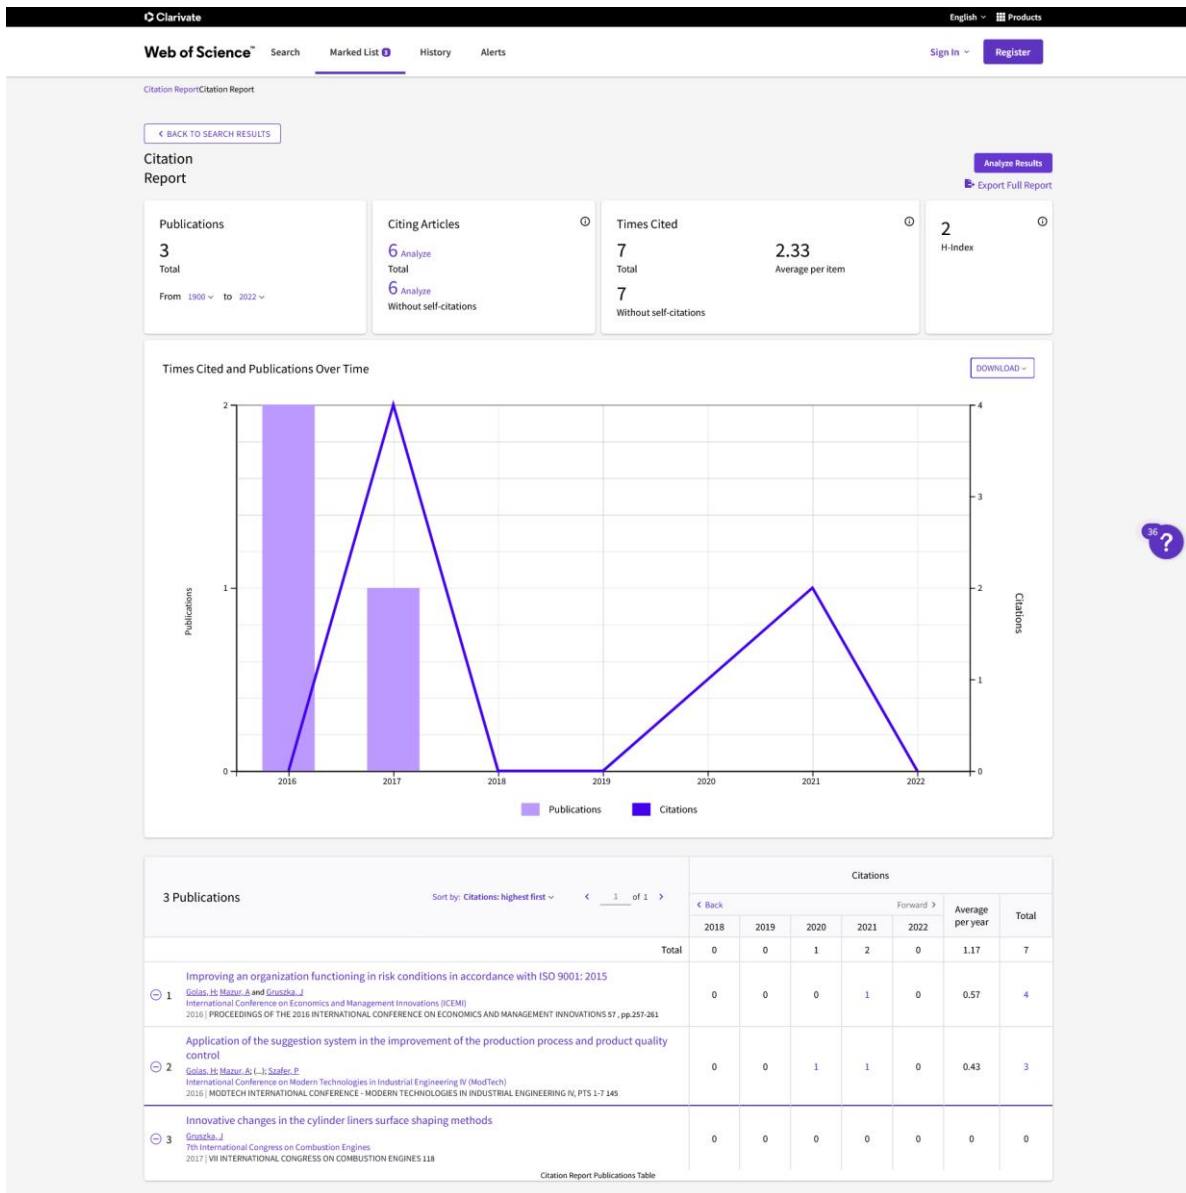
Clarivate
English Products

Web of Science Search Marked List 3 History Alerts Sign In Register

Citation ReportCitation Report

< BACK TO SEARCH RESULTS

Citation Report

Analyze Results
Export Full Report

Publications
3
Total
From 1900 to 2022

Citing Articles
6 Analyze
Total
6 Analyze
Without self-citations

Times Cited
7
Total
2.33
Average per item
7
Without self-citations

2
H-Index

Times Cited and Publications Over Time

DOWNLOAD

Publications
Citations
2
1
0
4
3
2
1
0
2016 2017 2018 2019 2020 2021 2022

Publications Citations

36
?

3 Publications

Sort by: Citations: highest first < 1 of 1 >

Citations
< Back Forward >

| | 2018 | 2019 | 2020 | 2021 | 2022 | Average per year | Total |
|---|---|---|---|---|---|---|---|
| Total | 0 | 0 | 1 | 2 | 0 | 1.17 | 7 |
| 1 Improving an organization functioning in risk conditions in accordance with ISO 9001: 2015<br>Golas, H; Mazur, A and Gruszka, J<br>International Conference on Economics and Management Innovations (ICEMI)<br>2016 \| PROCEEDINGS OF THE 2016 INTERNATIONAL CONFERENCE ON ECONOMICS AND MANAGEMENT INNOVATIONS 57 , pp.257-261 | 0 | 0 | 0 | 1 | 0 | 0.57 | 4 |
| 2 Application of the suggestion system in the improvement of the production process and product quality control<br>Golas, H; Mazur, A; (...); Szafer, P<br>International Conference on Modern Technologies in Industrial Engineering IV (ModTech)<br>2016 \| MODTECH INTERNATIONAL CONFERENCE - MODERN TECHNOLOGIES IN INDUSTRIAL ENGINEERING IV, PTS 1-7 145 | 0 | 0 | 1 | 1 | 0 | 0.43 | 3 |
| 3 Innovative changes in the cylinder liners surface shaping methods<br>Gruszka, J<br>7th International Congress on Combustion Engines<br>2017 \| VII INTERNATIONAL CONGRESS ON COMBUSTION ENGINES 118 | 0 | 0 | 0 | 0 | 0 | 0 | 0 |

Citation Report Publications Table